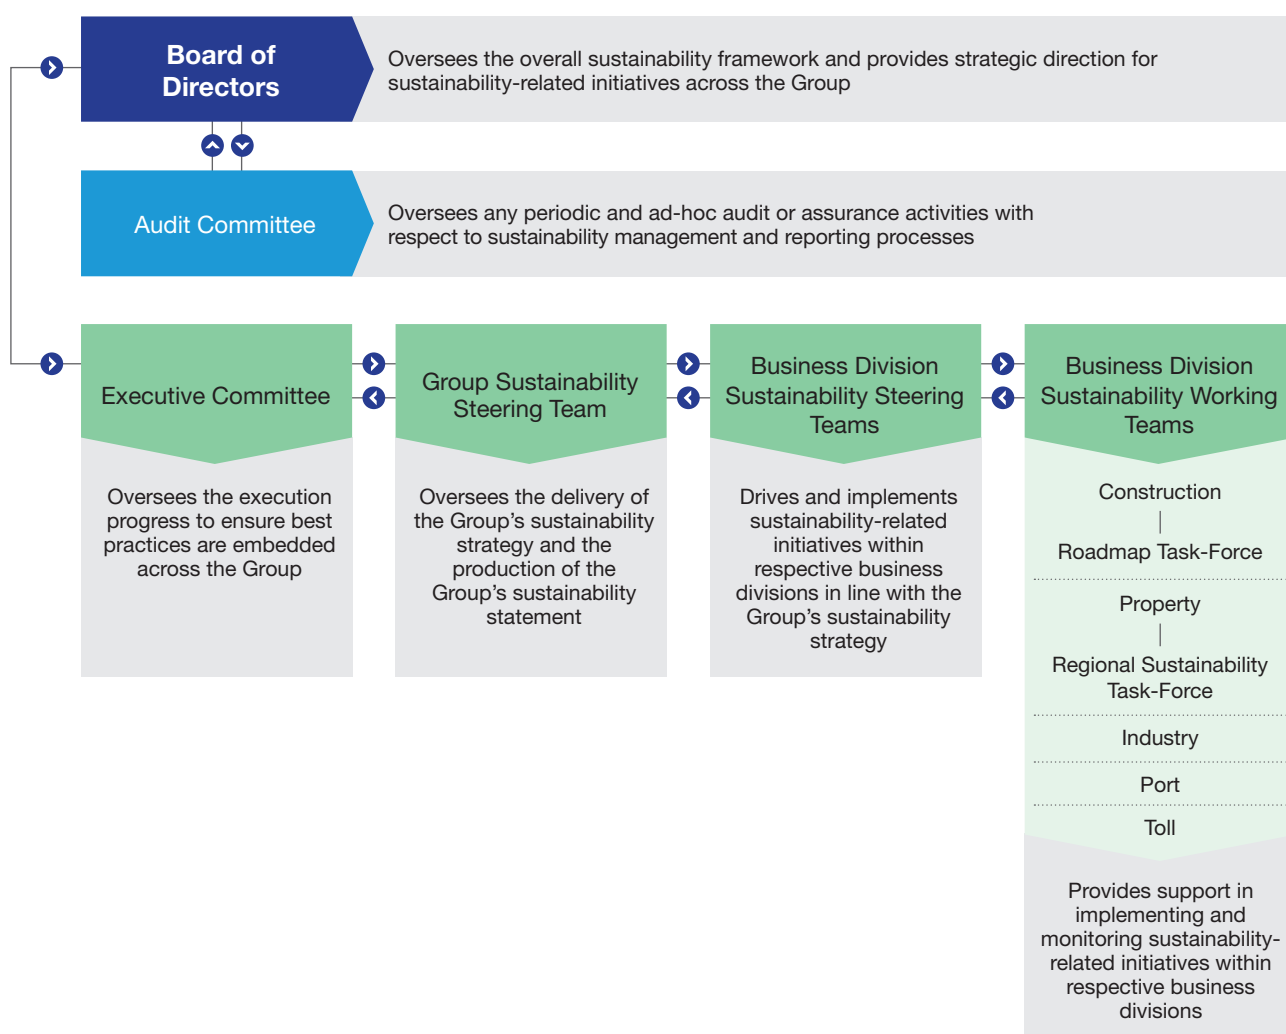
Board of Directors

Oversees the overall sustainability framework and provides strategic direction for sustainability-related initiatives across the Group

Audit Committee

Oversees any periodic and ad-hoc audit or assurance activities with respect to sustainability management and reporting processes

Executive Committee

Oversees the execution progress to ensure best practices are embedded across the Group

Group Sustainability Steering Team

Oversees the delivery of the Group's sustainability strategy and the production of the Group's sustainability statement

Business Division Sustainability Steering Teams

Drives and implements sustainability-related initiatives within respective business divisions in line with the Group's sustainability strategy

Business Division Sustainability Working Teams

Construction

Roadmap Task-Force

Property

Regional Sustainability Task-Force

Industry

Port

Toll

Provides support in implementing and monitoring sustainability-related initiatives within respective business divisions